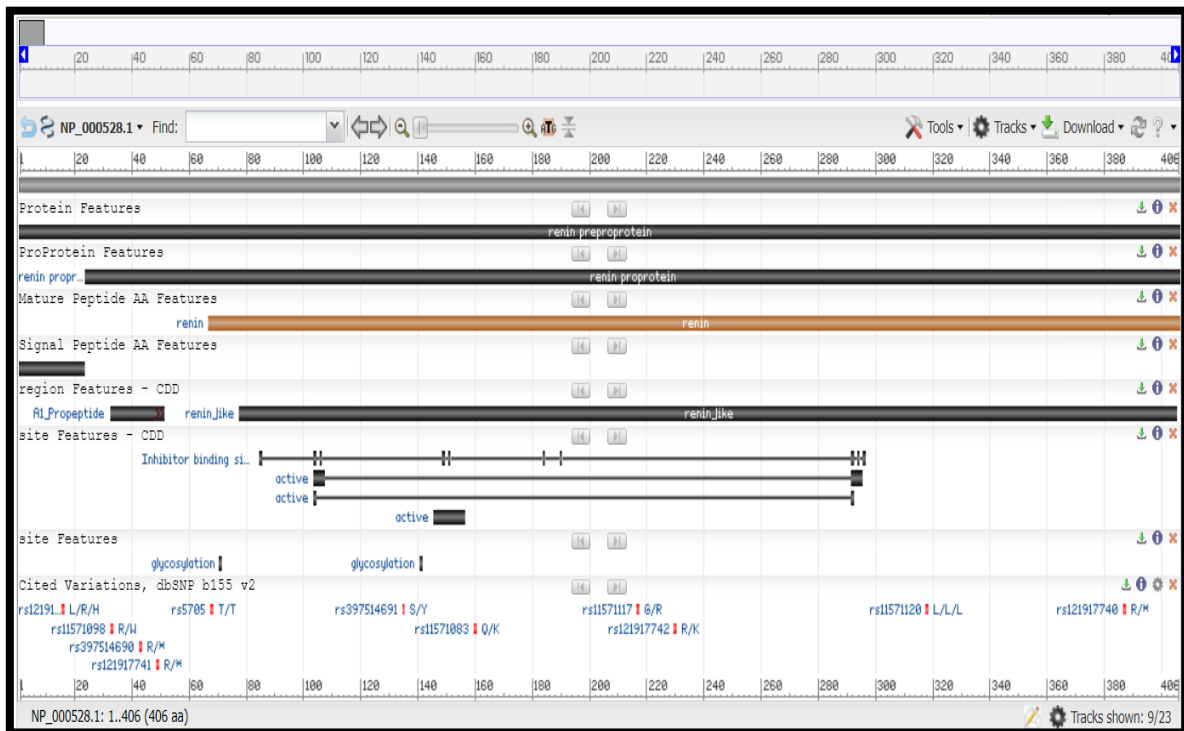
20 40 60 80 100 120 140 160 180 200 220 240 260 280 300 320 340 360 380 40

NP_000528.1 ▾ Find:

Tools ▾ Tracks ▾ Download ▾ ? ▾

1 20 40 60 80 100 120 140 160 180 200 220 240 260 280 300 320 340 360 380 406

Protein Features

renin preproprotein

ProProtein Features

renin propr... renin proprotein

Mature Peptide AA Features

renin renin

Signal Peptide AA Features

region Features - CDD

A1_Propeptide renin_like renin_like

site Features - CDD

Inhibitor binding si...

active

active

active

site Features

glycosylation glycosylation

Cited Variations, dbSNP b155 v2

rs12191... L/R/H rs5705 T/T rs397514691 S/Y rs11571117 G/R rs11571120 L/L/L rs121917740 R/*

rs11571098 R/W rs11571083 Q/K rs121917742 R/K

rs397514690 R/*

rs121917741 R/*

1 20 40 60 80 100 120 140 160 180 200 220 240 260 280 300 320 340 360 380 406

NP_000528.1: 1..406 (406 aa)

Tracks shown: 9/23